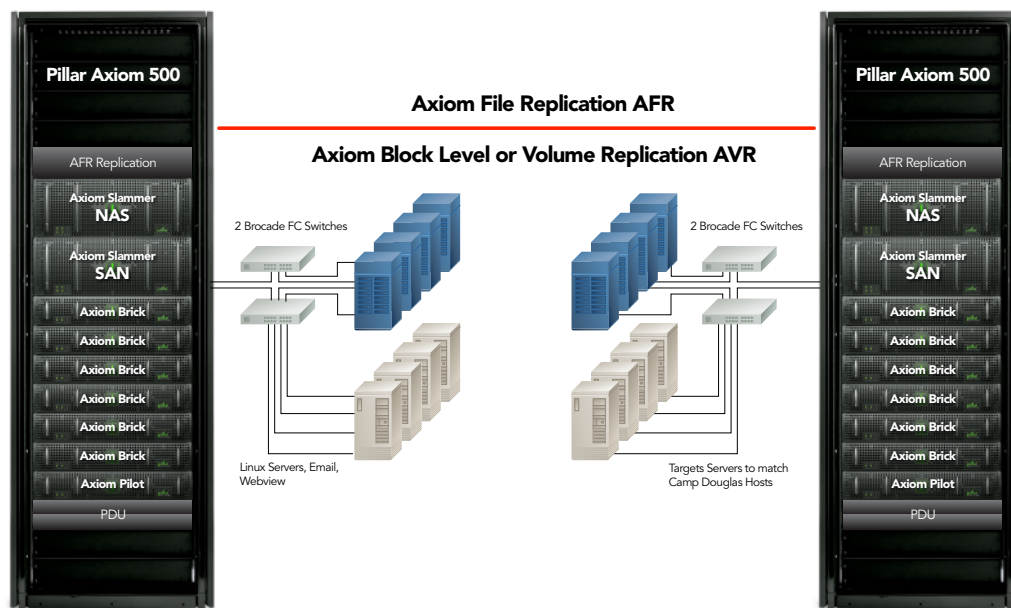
Pillar Axiom 500

AFR Replication

Axiom Slammer
NAS

Axiom Slammer
SAN

Axiom Brick

Axiom Brick

Axiom Brick

Axiom Brick

Axiom Brick

Axiom Brick

Axiom Pilot

PDU

Axiom File Replication AFR

Axiom Block Level or Volume Replication AVR

2 Brocade FC Switches

Linux Servers, Email, Webview

2 Brocade FC Switches

Targets Servers to match Camp Douglas Hosts

Pillar Axiom 500

AFR Replication

Axiom Slammer
NAS

Axiom Slammer
SAN

Axiom Brick

Axiom Brick

Axiom Brick

Axiom Brick

Axiom Brick

Axiom Brick

Axiom Pilot

PDU